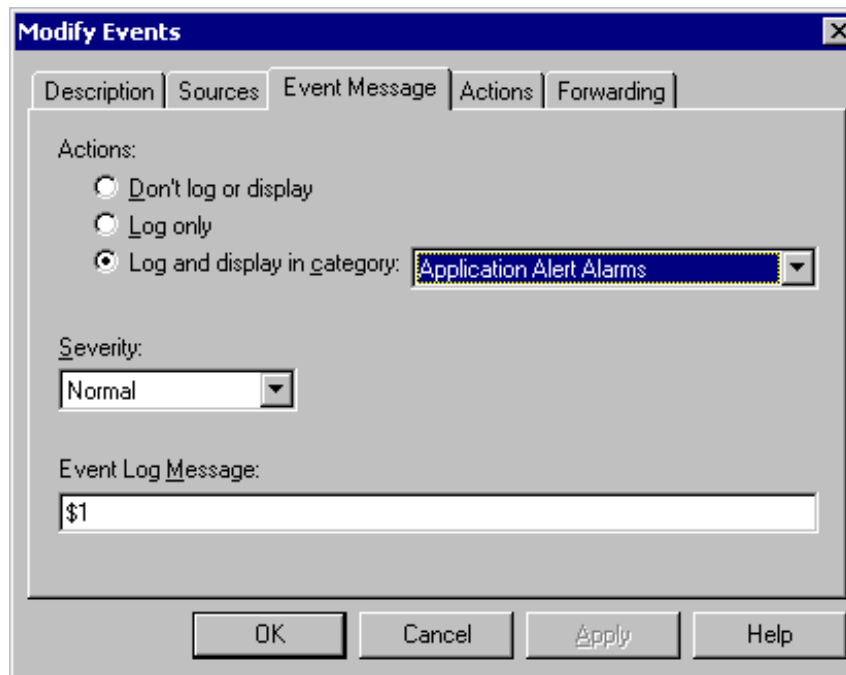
Modify Events

Description | Sources | Event Message | Actions | Forwarding

Actions:

Don't log or display

Log only

Log and display in category: Application Alert Alarms

Severity:

Normal

Event Log Message:

$1

OK | Cancel | Apply | Help